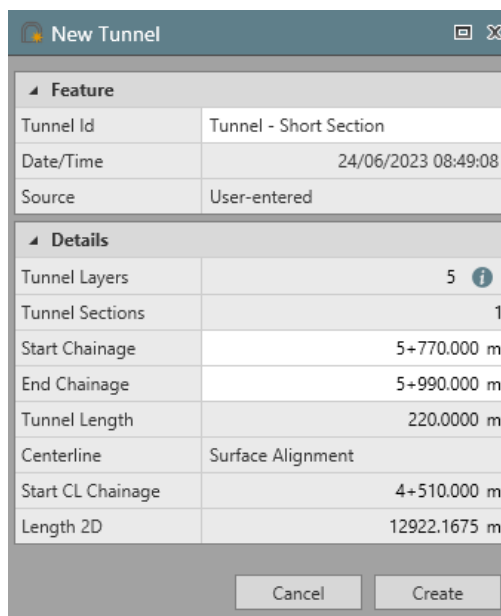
New Tunnel

◢ Feature

| Tunnel Id | Tunnel - Short Section |
|---|---|
| Date/Time | 24/06/2023 08:49:08 |
| Source | User-entered |

◢ Details

| Tunnel Layers | 5 |
|---|---|
| Tunnel Sections | 1 |
| Start Chainage | 5+770.000 m |
| End Chainage | 5+990.000 m |
| Tunnel Length | 220.0000 m |
| Centerline | Surface Alignment |
| Start CL Chainage | 4+510.000 m |
| Length 2D | 12922.1675 m |

Cancel Create